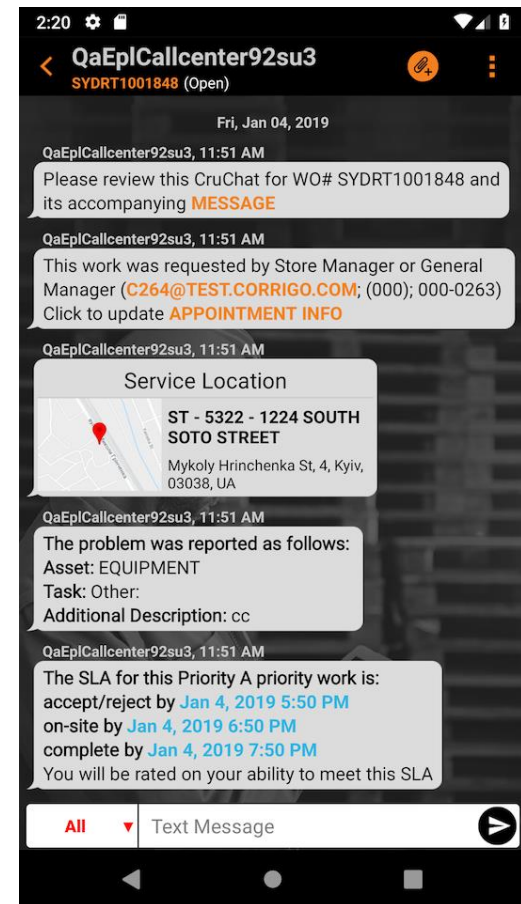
2:20

QaEplCallcenter92su3
SYDRT1001848 (Open)

Fri, Jan 04, 2019

QaEplCallcenter92su3, 11:51 AM
Please review this CruChat for WO# SYDRT1001848 and its accompanying MESSAGE

QaEplCallcenter92su3, 11:51 AM
This work was requested by Store Manager or General Manager (C264@TEST.CORRIGO.COM; (000); 000-0263) Click to update APPOINTMENT INFO

QaEplCallcenter92su3, 11:51 AM
Service Location
ST - 5322 - 1224 SOUTH SOTO STREET
Mykoly Hrinchenka St, 4, Kyiv, 03038, UA

QaEplCallcenter92su3, 11:51 AM
The problem was reported as follows:
Asset: EQUIPMENT
Task: Other:
Additional Description: cc

QaEplCallcenter92su3, 11:51 AM
The SLA for this Priority A priority work is:
accept/reject by Jan 4, 2019 5:50 PM
on-site by Jan 4, 2019 6:50 PM
complete by Jan 4, 2019 7:50 PM
You will be rated on your ability to meet this SLA

All
Text Message